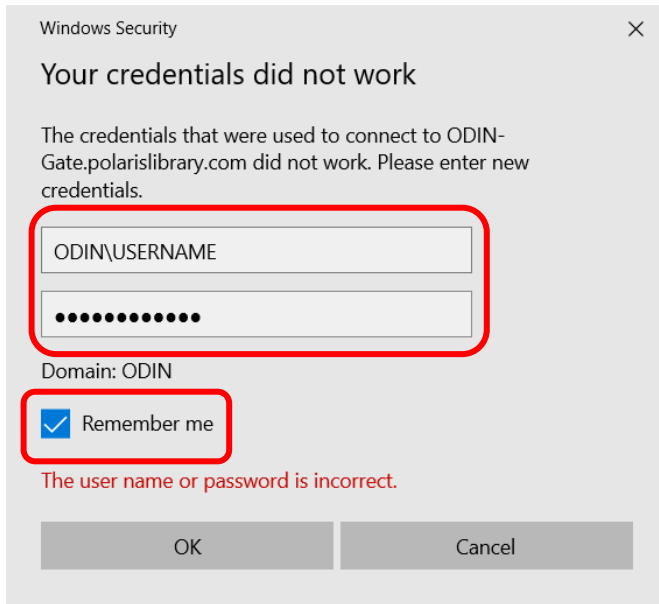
Windows Security

Your credentials did not work

The credentials that were used to connect to ODIN-Gate.polarislibrary.com did not work. Please enter new credentials.

ODIN\USERNAME

●●●●●●●●●●●●

Domain: ODIN

Remember me

The user name or password is incorrect.

OK

Cancel